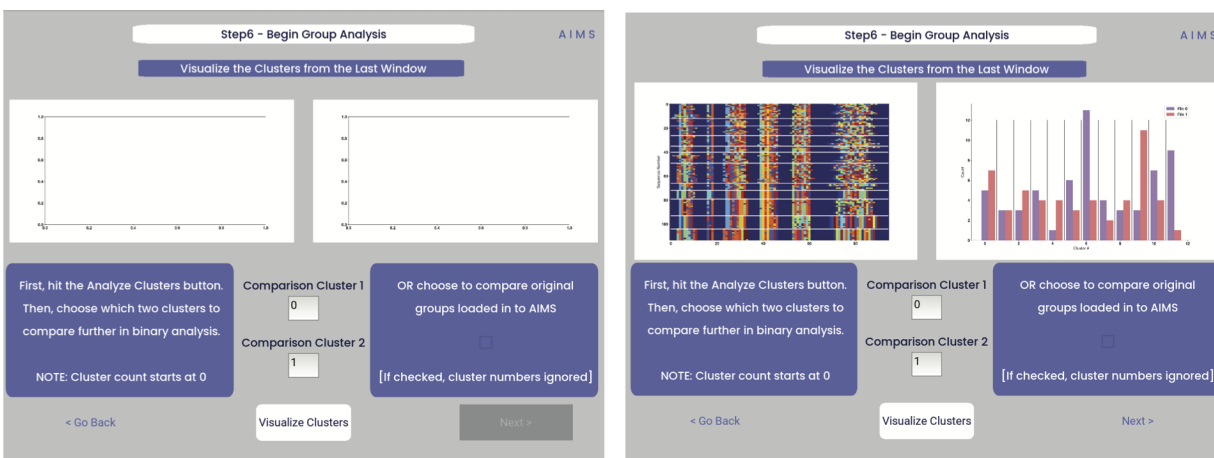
Step6 - Begin Group Analysis

AIMS

Visualize the Clusters from the Last Window

1.0
0.8
0.6
0.4
0.2
0.0
0.0 0.2 0.4 0.6 0.8 1.0

1.0
0.8
0.6
0.4
0.2
0.0
0.0 0.2 0.4 0.6 0.8 1.0

First, hit the Analyze Clusters button. Then, choose which two clusters to compare further in binary analysis.

NOTE: Cluster count starts at 0

Comparison Cluster 1
0
Comparison Cluster 2
1

OR choose to compare original groups loaded in to AIMS

[If checked, cluster numbers ignored]

< Go Back

Visualize Clusters

Next >

Step6 - Begin Group Analysis

AIMS

Visualize the Clusters from the Last Window

First, hit the Analyze Clusters button. Then, choose which two clusters to compare further in binary analysis.

NOTE: Cluster count starts at 0

Comparison Cluster 1
0
Comparison Cluster 2
1

OR choose to compare original groups loaded in to AIMS

[If checked, cluster numbers ignored]

< Go Back

Visualize Clusters

Next >